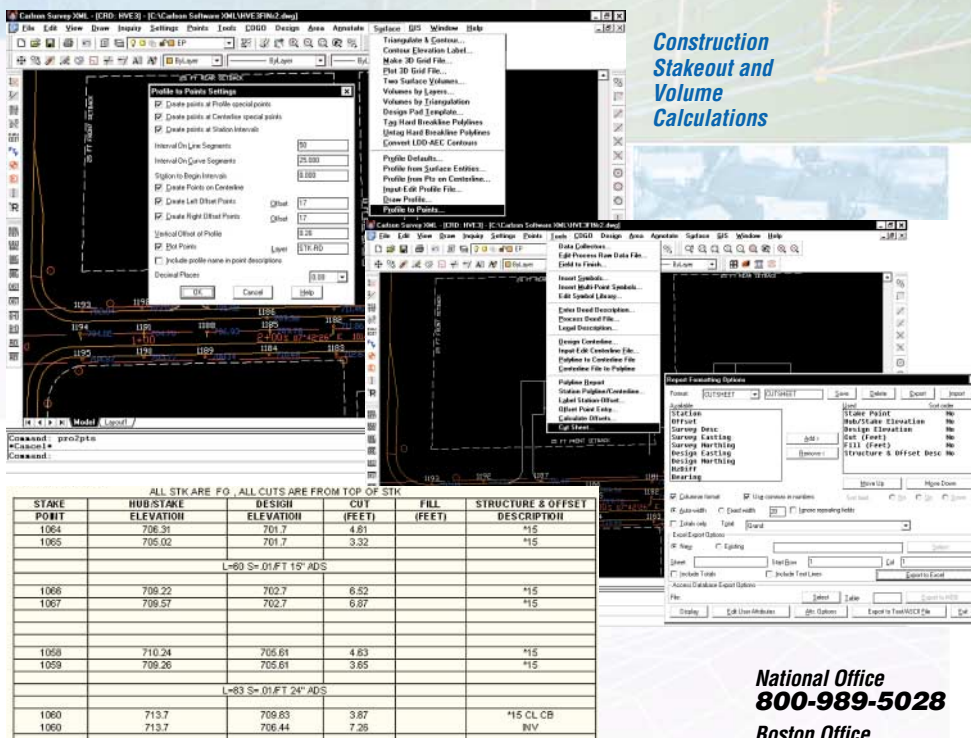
Carlson Survey XML - [CRD: HVE3] - [C:\Carlson Software XML\HVE3FINo2.dwg]
File Edit View Draw Inquiry Settings Points Tools COGO Design Area Annotate Surface GIS Window Help

Triangulate & Contour...
Contour Elevation Label...
Make 3D Grid File...
Plot 3D Grid File...
Two Surface Volumes...
Volumes by Layers...
Volumes by Triangulation
Design Pad Template...
Tag Hard Breakline Polylines
Untag Hard Breakline Polylines
Convert LDD-AEC Contours
Profile Defaults...
Profile from Surface Entities...
Profile from Pts on Centerline...
Input-Edit Profile File...
Draw Profile...
Profile to Points...

Construction Stakeout and Volume Calculations

Profile to Points Settings
Create points at Profile special points
Create points at Centerline special points
Create points at Station Intervals
Interval On Line Segments 50
Interval On Curve Segments 25.000
Station to Begin Intervals 0.000
Create Points on Centerline
Create Left Offset Points Offset 17
Create Right Offset Points Offset 17
Vertical Offset of Profile 0.28
Plot Points Layer STK-RD
Include profile name in point descriptions
Decimal Places 0.00
OK Cancel Help

Model Layout1
Command: pro2pts
*Cancel*
Command:

Carlson Survey XML - [CRD: HVE3] - [C:\Carlson Software XML\HVE3FINo2.dwg]
File Edit View Draw Inquiry Settings Points Tools COGO Design Area Annotate Surface GIS Window Help

Data Collectors...
Edit Process Raw Data File...
Field to Finish...
Insert Symbols...
Insert Multi-Point Symbols...
Edit Symbol Library...
Enter Deed Description...
Process Deed File...
Legal Description...
Design Centerline...
Input-Edit Centerline File...
Polyline to Centerline File
Centerline File to Polyline
Polyline Report
Station Polyline/Centerline...
Label Station-Offset...
Offset Point Entry...
Calculate Offsets...
Cut Sheet...

Report Formatting Options
Format: CUTSHEET CUTSHEET Save Delete Export Import
Available: Station, Offset, Survey Desc, Survey Easting, Survey Northing, Design Easting, Design Northing, HzDiff, Bearing
Add > < Remove
Used: Stake Point, Hub/Stake Elevation, Design Elevation, Cut (Feet), Fill (Feet), Structure & Offset Desc
Sort order: No No No No No No
Move Up Move Down
Columnar format Use commas in numbers
Auto-width Fixed width 20 Ignore repeating fields
Totals only Total Grand
Excel Export Options
New Existing Select
Sheet Start Row 1 Col 1
Include Totals Include Text Lines Export to Excel
Access Database Export Options
File: Select Table Export to MDB
Display Edit User Attributes Attr. Options Export to Text/ASCII File Exit

ALL STK ARE FG , ALL CUTS ARE FROM TOP OF STK

| STAKE POINT | HUB/STAKE ELEVATION | DESIGN ELEVATION | CUT (FEET) | FILL (FEET) | STRUCTURE & OFFSET DESCRIPTION |
|---|---|---|---|---|---|
| 1064 | 706.31 | 701.7 | 4.61 | | *15 |
| 1065 | 705.02 | 701.7 | 3.32 | | *15 |
| | | L=60 S=.01/FT 15" ADS | | | |
| 1066 | 709.22 | 702.7 | 6.52 | | *15 |
| 1067 | 709.57 | 702.7 | 6.87 | | *15 |
| 1058 | 710.24 | 705.61 | 4.63 | | *15 |
| 1059 | 709.26 | 705.61 | 3.65 | | *15 |
| | | L=83 S=.01/FT 24" ADS | | | |
| 1060 | 713.7 | 709.83 | 3.87 | | *15 CL CB |
| 1060 | 713.7 | 706.44 | 7.26 | | INV |

National Office
800-989-5028
Boston Office